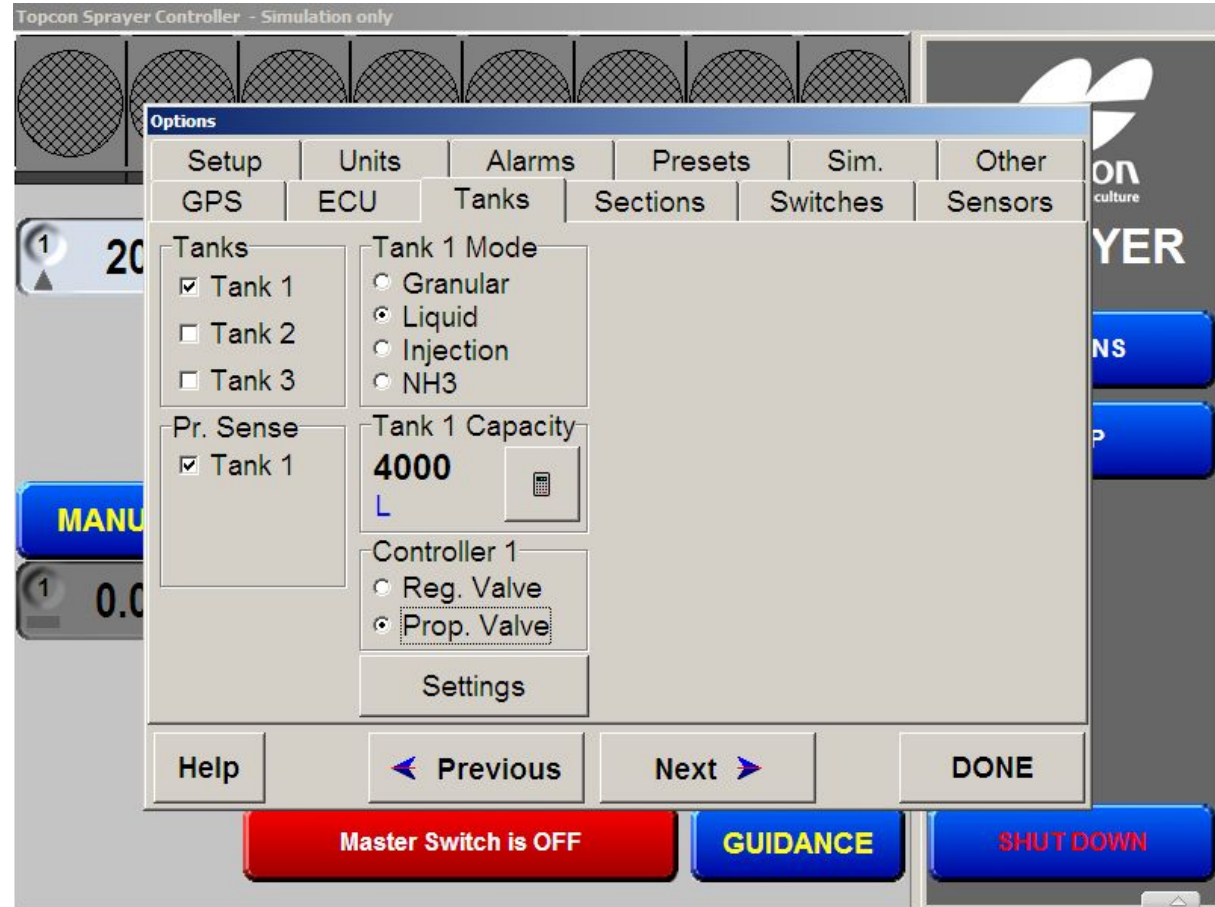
Topcon Sprayer Controller - Simulation only

Options

Setup | Units | Alarms | Presets | Sim. | Other

GPS | ECU | Tanks | Sections | Switches | Sensors

Tanks
☑ Tank 1
☐ Tank 2
☐ Tank 3

Pr. Sense
☑ Tank 1

Tank 1 Mode
○ Granular
● Liquid
○ Injection
○ NH3

Tank 1 Capacity
4000
L

Controller 1
○ Reg. Valve
● Prop. Valve

Settings

Help
Previous
Next
DONE

on
culture
YER
NS
P

1
20

MANU

1
0.0

Master Switch is OFF
GUIDANCE
SHUT DOWN